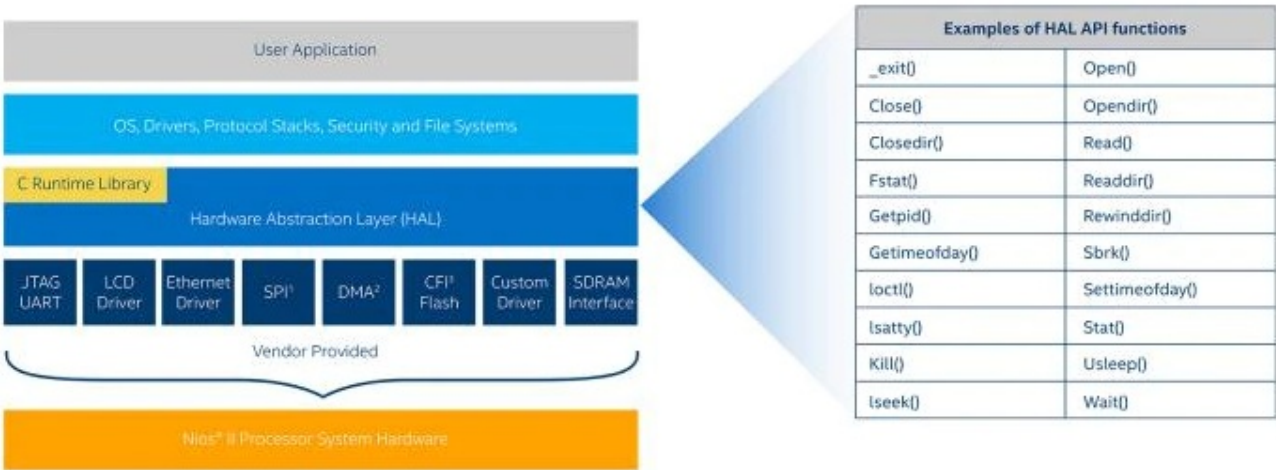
User Application

OS, Drivers, Protocol Stacks, Security and File Systems

C Runtime Library

Hardware Abstraction Layer (HAL)

JTAG UART

LCD Driver

Ethernet Driver

SPI$^1$

DMA$^2$

CFI$^3$ Flash

Custom Driver

SDRAM Interface

Vendor Provided

Nios® II Processor System Hardware

| Examples of HAL API functions | |
|---|---|
| _exit() | Open() |
| Close() | Opendir() |
| Closedir() | Read() |
| Fstat() | Readdir() |
| Getpid() | Rewinddir() |
| Getimeofday() | Sbrk() |
| Ioctl() | Settimeofday() |
| Isatty() | Stat() |
| Kill() | Usleep() |
| Iseek() | Wait() |